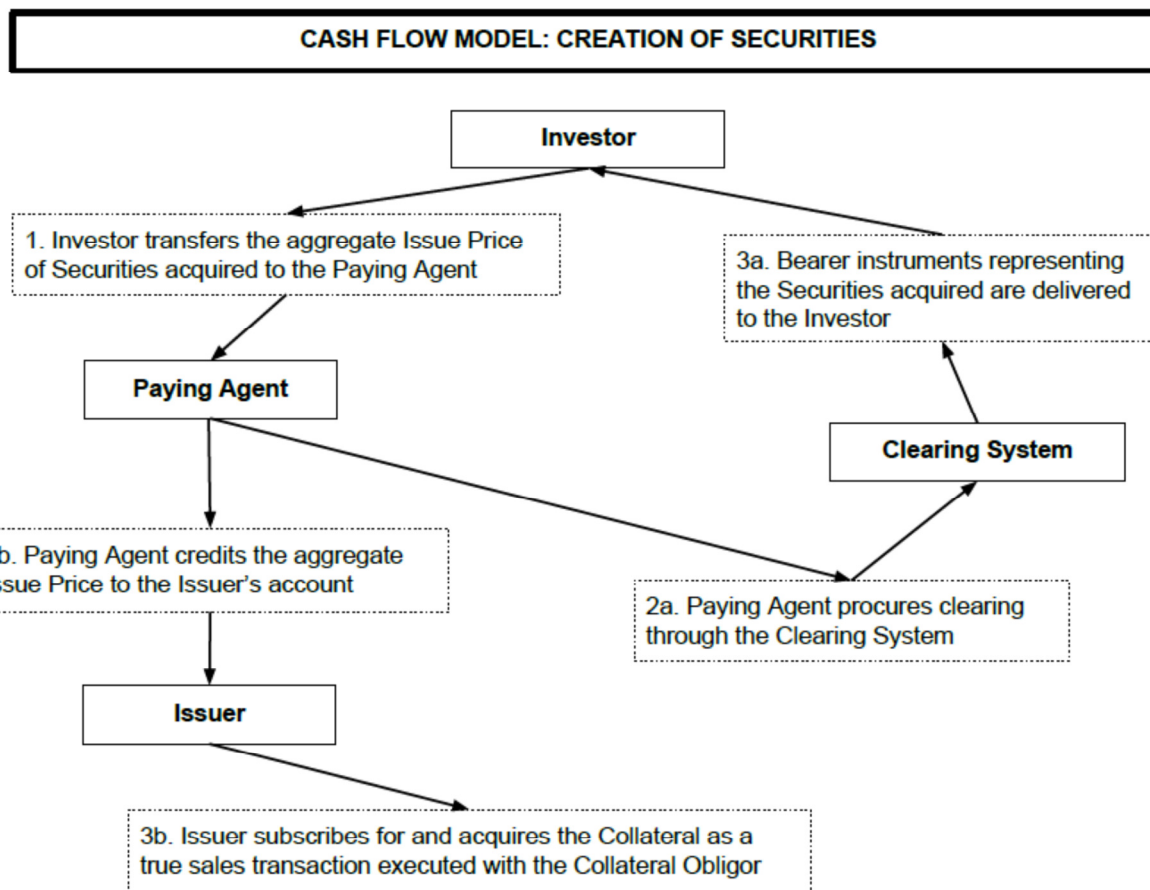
CASH FLOW MODEL: CREATION OF SECURITIES

Investor

1. Investor transfers the aggregate Issue Price of Securities acquired to the Paying Agent

3a. Bearer instruments representing the Securities acquired are delivered to the Investor

Paying Agent

Clearing System

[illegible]b. Paying Agent credits the aggregate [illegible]ssue Price to the Issuer's account

2a. Paying Agent procures clearing through the Clearing System

Issuer

3b. Issuer subscribes for and acquires the Collateral as a true sales transaction executed with the Collateral Obligor